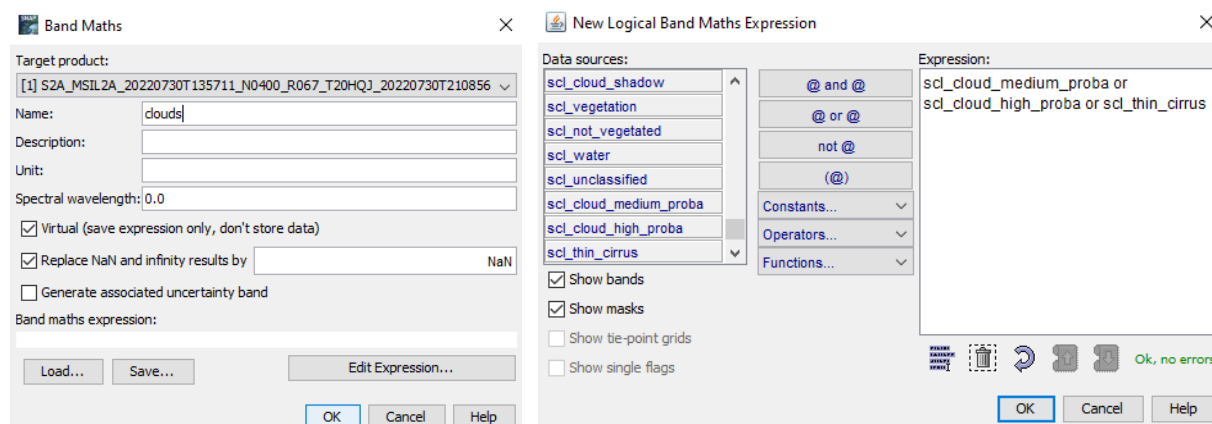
Band Maths

Target product:
[1] S2A_MSIL2A_20220730T135711_N0400_R067_T20HQJ_20220730T210856
Name: clouds
Description:
Unit:
Spectral wavelength: 0.0
Virtual (save expression only, don't store data)
Replace NaN and infinity results by NaN
Generate associated uncertainty band
Band maths expression:
Load...
Save...
Edit Expression...
OK
Cancel
Help

New Logical Band Maths Expression

Data sources:
scl_cloud_shadow
scl_vegetation
scl_not_vegetated
scl_water
scl_unclassified
scl_cloud_medium_proba
scl_cloud_high_proba
scl_thin_cirrus
@ and @
@ or @
not @
(@)
Constants...
Operators...
Functions...
Show bands
Show masks
Show tie-point grids
Show single flags
Expression:
scl_cloud_medium_proba or scl_cloud_high_proba or scl_thin_cirrus
Ok, no errors
OK
Cancel
Help